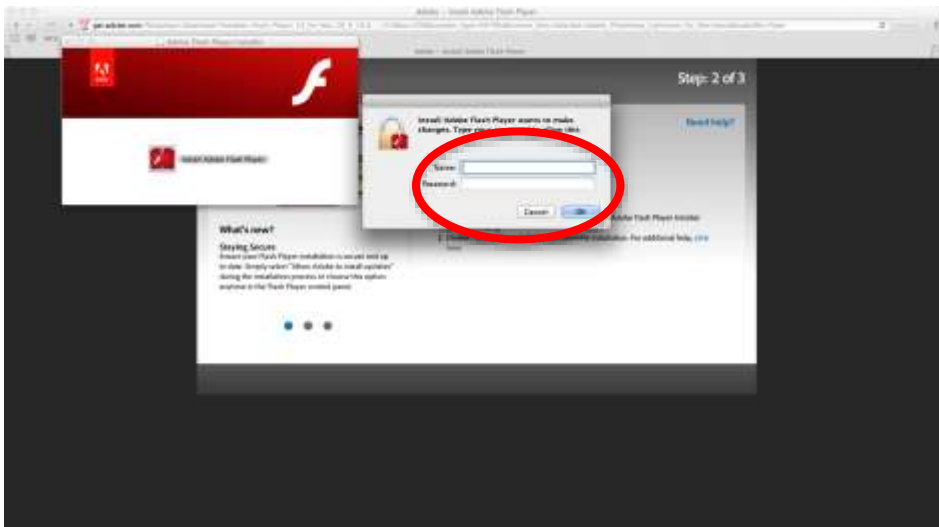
Adobe - Install Adobe Flash Player

get.adobe.com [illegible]

Adobe Flash Player Installer

Adobe - Install Adobe Flash Player

Step: 2 of 3

Install Adobe Flash Player

Install Adobe Flash Player wants to make changes. Type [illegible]

Name:

Password:

Cancel

OK

Need help?

What's new?

Staying Secure

Ensure your Flash Player installation is secure and up to date. Simply select "Allow Adobe to install updates" during the installation process or choose this option anytime in the Flash Player control panel.

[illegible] Adobe Flash Player Installer

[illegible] installation. For additional help, click here.